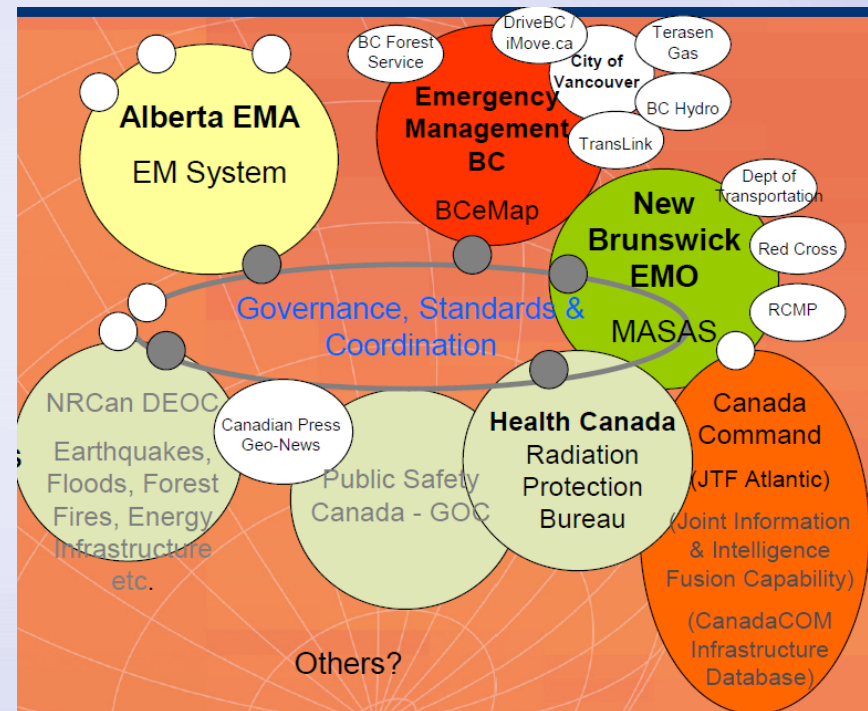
Alberta EMA
EM System

BC Forest Service

DriveBC / iMove.ca

City of Vancouver

Terasen Gas

BC Hydro

Emergency Management BC
BCeMap

TransLink

New Brunswick EMO
MASAS

Dept of Transportation

Red Cross

RCMP

Governance, Standards & Coordination

NRCan DEOC
Earthquakes, Floods, Forest Fires, Energy Infrastructure etc.

Canadian Press Geo-News

Public Safety Canada - GOC

Health Canada
Radiation Protection Bureau

Canada Command
(JTF Atlantic)
(Joint Information & Intelligence Fusion Capability)
(CanadaCOM Infrastructure Database)

Others?

s